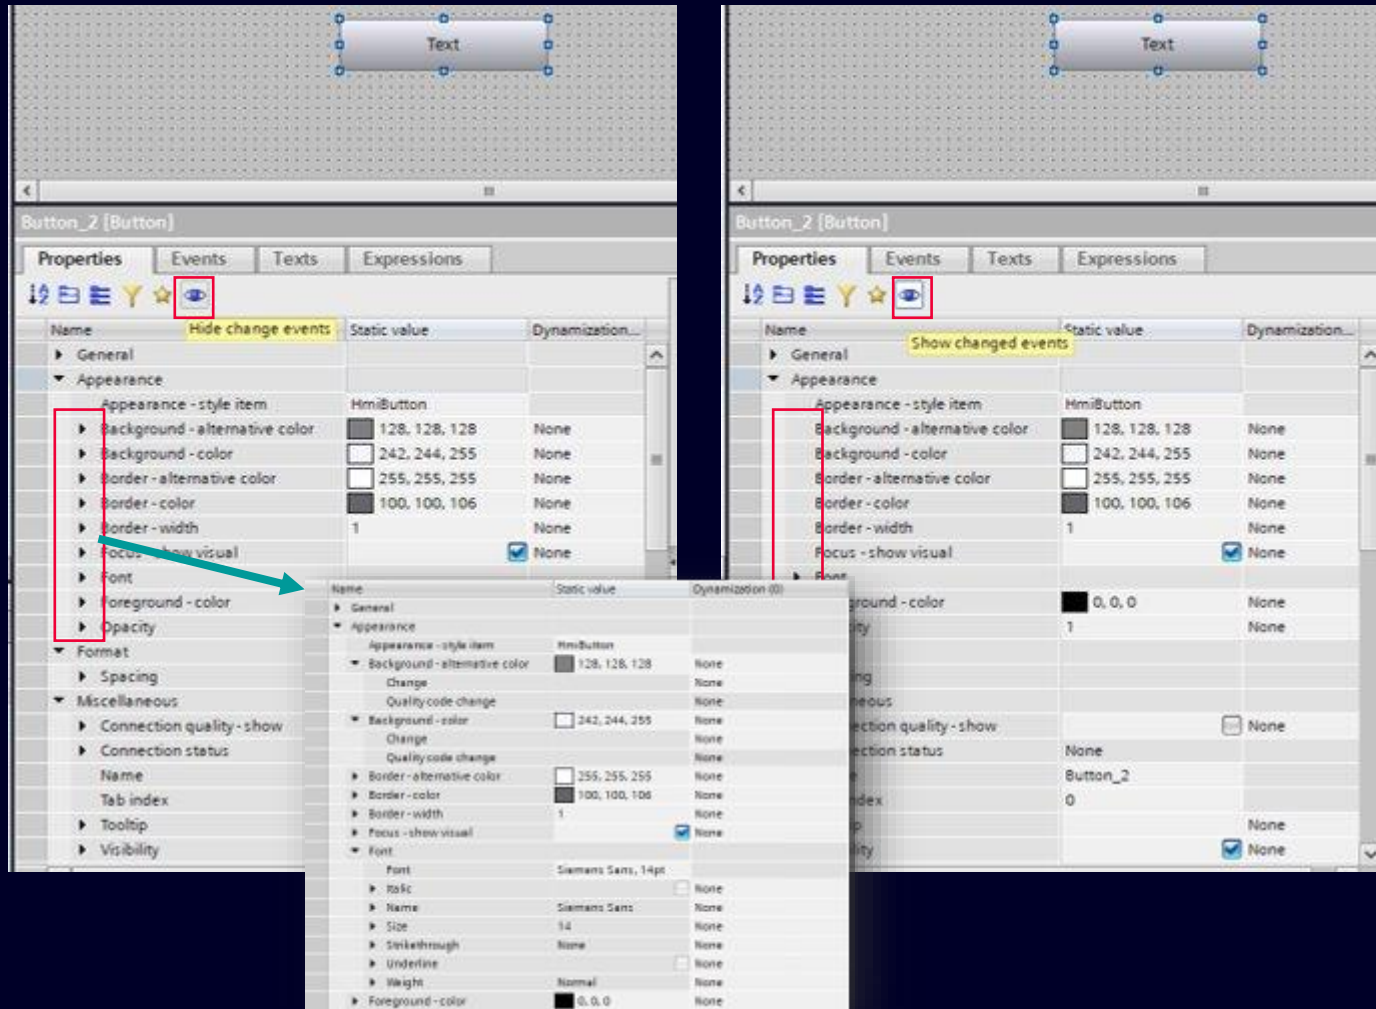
Text

Button_2 [Button]

Properties | Events | Texts | Expressions

Hide change events

| Name | Static value | Dynamization... |
|---|---|---|
| General | | |
| Appearance | | |
| Appearance - style item | HmiButton | |
| Background - alternative color | 128, 128, 128 | None |
| Background - color | 242, 244, 255 | None |
| Border - alternative color | 255, 255, 255 | None |
| Border - color | 100, 100, 106 | None |
| Border - width | 1 | None |
| Focus - show visual | | None |
| Font | | |
| Foreground - color | | |
| Opacity | | |
| Format | | |
| Spacing | | |
| Miscellaneous | | |
| Connection quality - show | | |
| Connection status | | |
| Name | | |
| Tab index | | |
| Tooltip | | |
| Visibility | | |

Text

Button_2 [Button]

Properties | Events | Texts | Expressions

Show changed events

| Name | Static value | Dynamization... |
|---|---|---|
| General | | |
| Appearance | | |
| Appearance - style item | HmiButton | |
| Background - alternative color | 128, 128, 128 | None |
| Background - color | 242, 244, 255 | None |
| Border - alternative color | 255, 255, 255 | None |
| Border - color | 100, 100, 106 | None |
| Border - width | 1 | None |
| Focus - show visual | | None |
| Font | | |
| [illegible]ground - color | 0, 0, 0 | None |
| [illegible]ity | 1 | None |
| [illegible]ng | | |
| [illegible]eous | | |
| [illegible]ection quality - show | | None |
| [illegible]ection status | None | |
| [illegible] | Button_2 | |
| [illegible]dex | 0 | |
| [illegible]p | | None |
| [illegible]ity | | None |

| Name | Static value | Dynamization (0) |
|---|---|---|
| General | | |
| Appearance | | |
| Appearance - style item | HmiButton | |
| Background - alternative color | 128, 128, 128 | None |
| Change | | None |
| Quality code change | | None |
| Background - color | 242, 244, 255 | None |
| Change | | None |
| Quality code change | | None |
| Border - alternative color | 255, 255, 255 | None |
| Border - color | 100, 100, 106 | None |
| Border - width | 1 | None |
| Focus - show visual | | None |
| Font | | |
| Font | Siemens Sans, 14pt | |
| Italic | | None |
| Name | Siemens Sans | None |
| Size | 14 | None |
| Strikethrough | None | None |
| Underline | | None |
| Weight | Normal | None |
| Foreground - color | 0, 0, 0 | None |